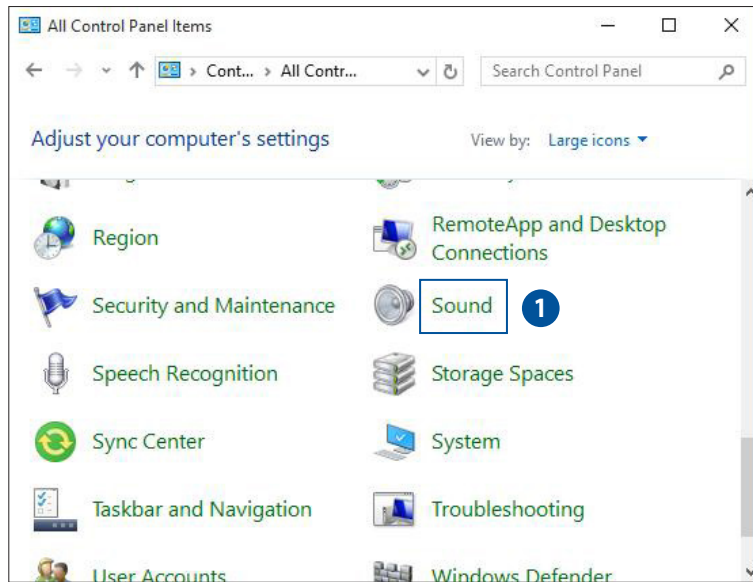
All Control Panel Items

Cont... > All Contr...

Search Control Panel

Adjust your computer's settings

View by: Large icons

Region

RemoteApp and Desktop Connections

Security and Maintenance

Sound

1

Speech Recognition

Storage Spaces

Sync Center

System

Taskbar and Navigation

Troubleshooting

User Accounts

Windows Defender